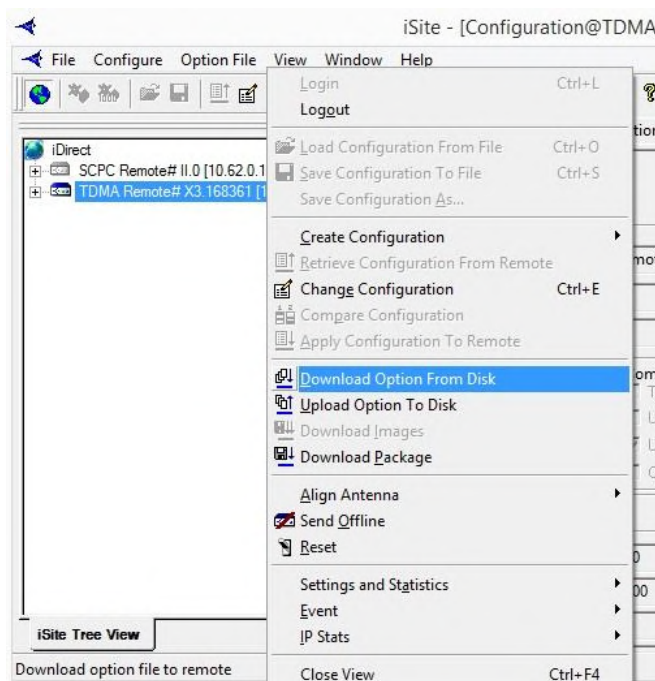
iSite - [Configuration@TDMA

File Configure Option File View Window Help

iDirect
SCPC Remote# II.0 [10.62.0.1
TDMA Remote# X3.168361 [1

Login Ctrl+L
Logout
Load Configuration From File Ctrl+O
Save Configuration To File Ctrl+S
Save Configuration As...
Create Configuration
Retrieve Configuration From Remote
Change Configuration Ctrl+E
Compare Configuration
Apply Configuration To Remote
Download Option From Disk
Upload Option To Disk
Download Images
Download Package
Align Antenna
Send Offline
Reset
Settings and Statistics
Event
IP Stats
Close View Ctrl+F4

tion
mo
om
0
00

iSite Tree View

Download option file to remote